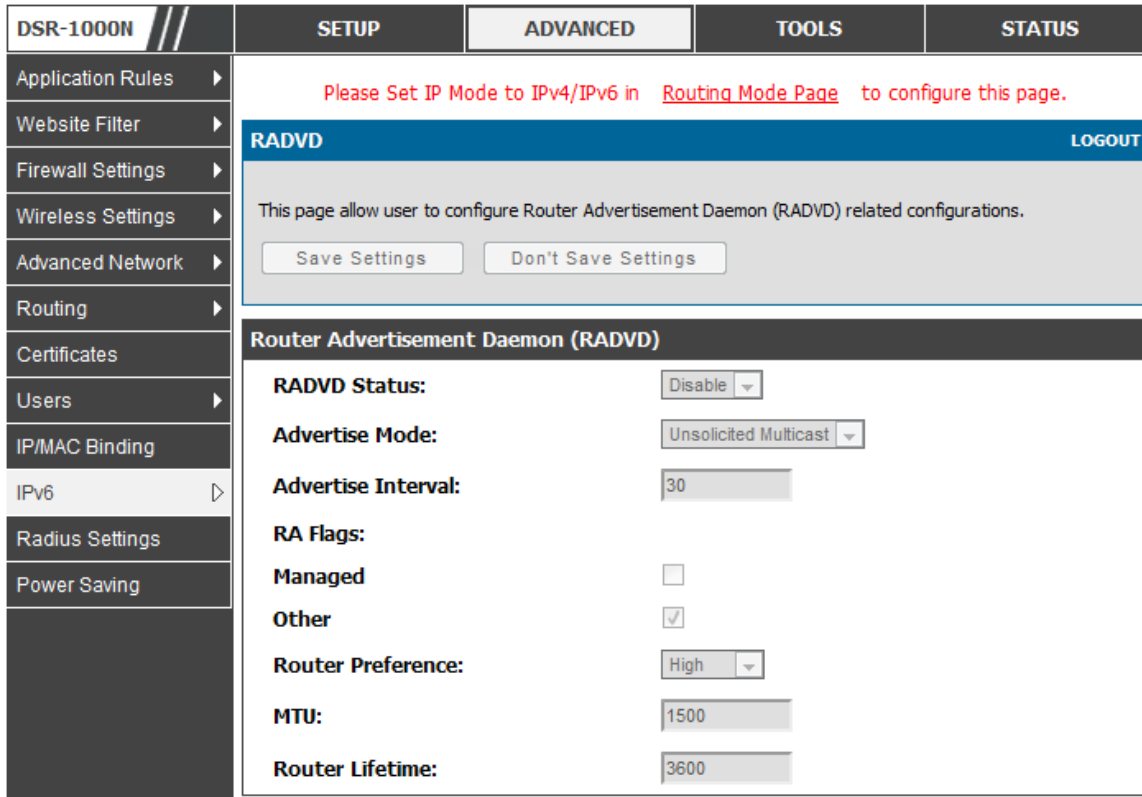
DSR-1000N

SETUP | ADVANCED | TOOLS | STATUS

Application Rules
Website Filter
Firewall Settings
Wireless Settings
Advanced Network
Routing
Certificates
Users
IP/MAC Binding
IPv6
Radius Settings
Power Saving

Please Set IP Mode to IPv4/IPv6 in Routing Mode Page to configure this page.

RADVD

LOGOUT

This page allow user to configure Router Advertisement Daemon (RADVD) related configurations.

Save Settings Don't Save Settings

Router Advertisement Daemon (RADVD)

RADVD Status: Disable

Advertise Mode: Unsolicited Multicast

Advertise Interval: 30

RA Flags:

Managed

Other

Router Preference: High

MTU: 1500

Router Lifetime: 3600